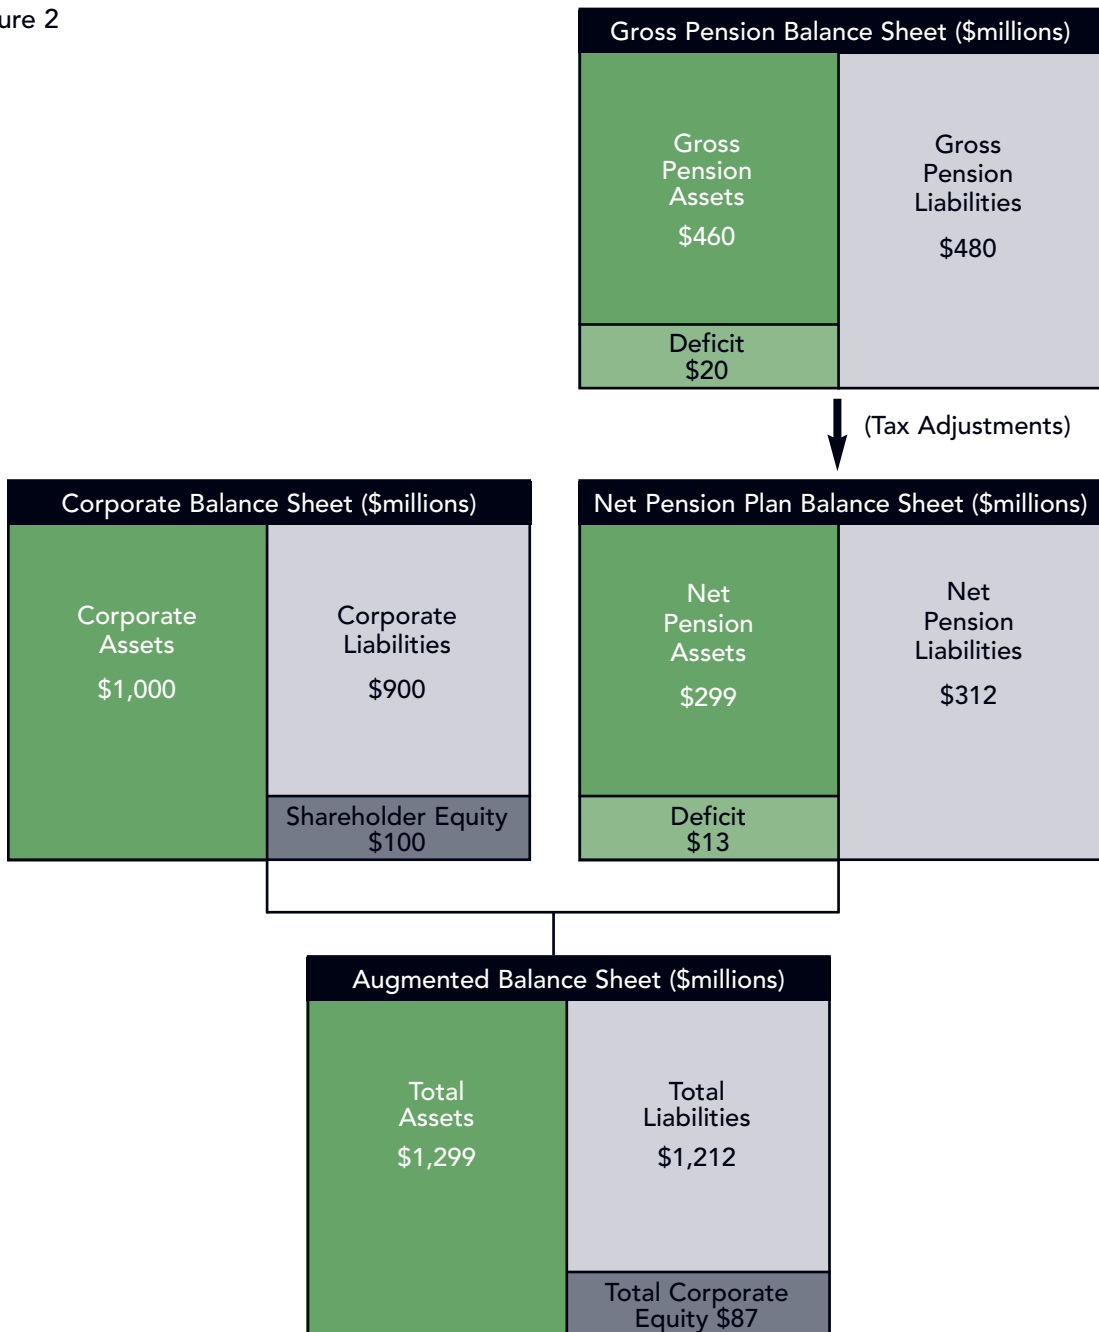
ure 2

Gross Pension Balance Sheet ($millions)

Gross Pension Assets $460

Gross Pension Liabilities $480

Deficit $20

(Tax Adjustments)

Corporate Balance Sheet ($millions)

Corporate Assets $1,000

Corporate Liabilities $900

Shareholder Equity $100

Net Pension Plan Balance Sheet ($millions)

Net Pension Assets $299

Net Pension Liabilities $312

Deficit $13

Augmented Balance Sheet ($millions)

Total Assets $1,299

Total Liabilities $1,212

Total Corporate Equity $87